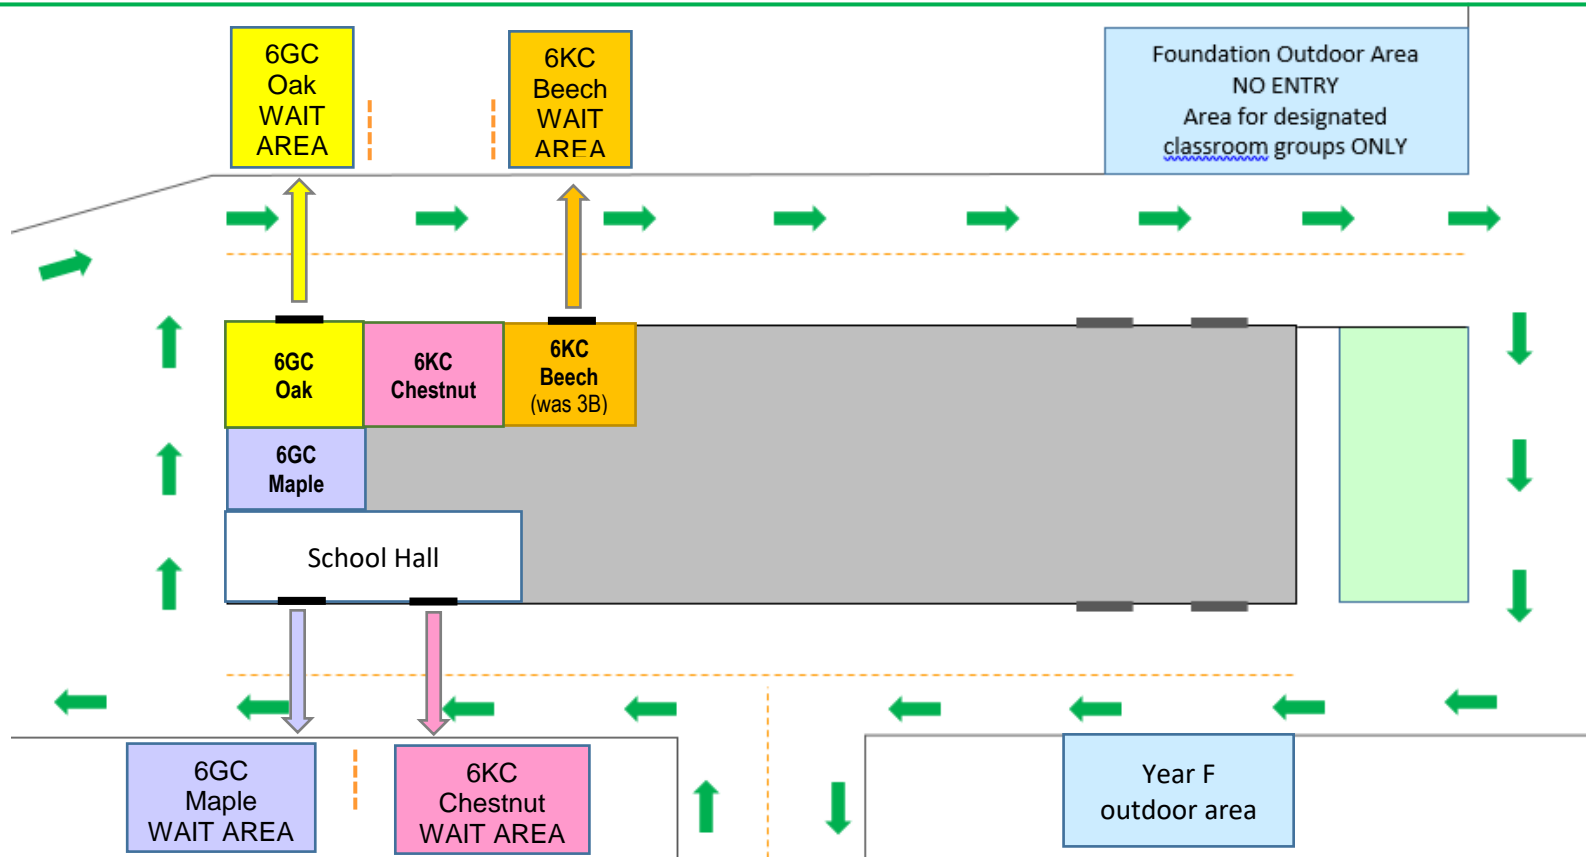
6GC
Oak
WAIT
AREA

6KC
Beech
WAIT
AREA

Foundation Outdoor Area
NO ENTRY
Area for designated classroom groups ONLY

6GC
Oak

6KC
Chestnut

6KC
Beech
(was 3B)

6GC
Maple

School Hall

6GC
Maple
WAIT AREA

6KC
Chestnut
WAIT AREA

Year F
outdoor area